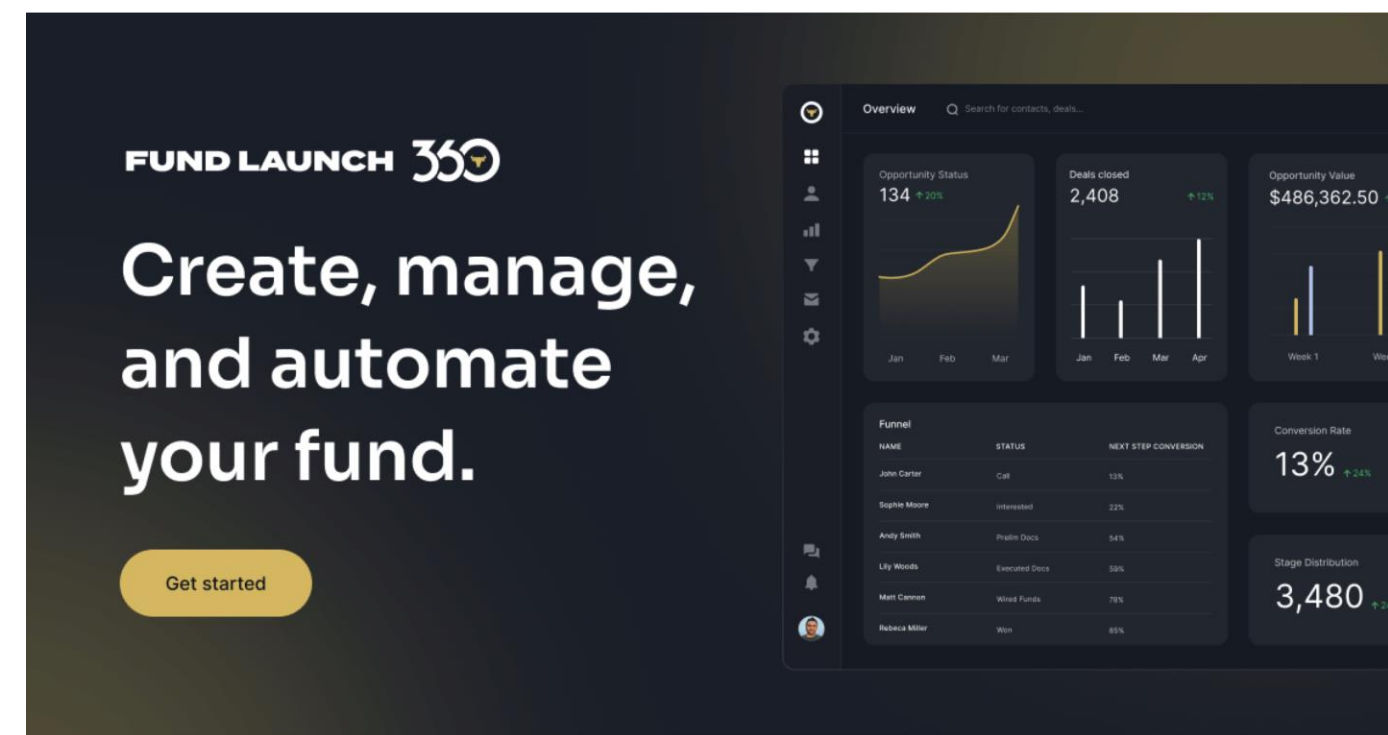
FUND LAUNCH 360

Create, manage, and automate your fund.

Get started

Overview

Search for contacts, deals...

Opportunity Status
134 ↑20%
Jan Feb Mar

Deals closed
2,408 ↑12%
Jan Feb Mar Apr

Opportunity Value
$486,362.50
Week 1 We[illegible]

Funnel

| NAME | STATUS | NEXT STEP CONVERSION |
|---|---|---|
| John Carter | Call | 13% |
| Sophie Moore | Interested | 22% |
| Andy Smith | Prelim Docs | 54% |
| Lily Woods | Executed Docs | 59% |
| Matt Cannon | Wired Funds | 78% |
| Rebeca Miller | Won | 85% |

Conversion Rate
13% ↑24%

Stage Distribution
3,480 ↑2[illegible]